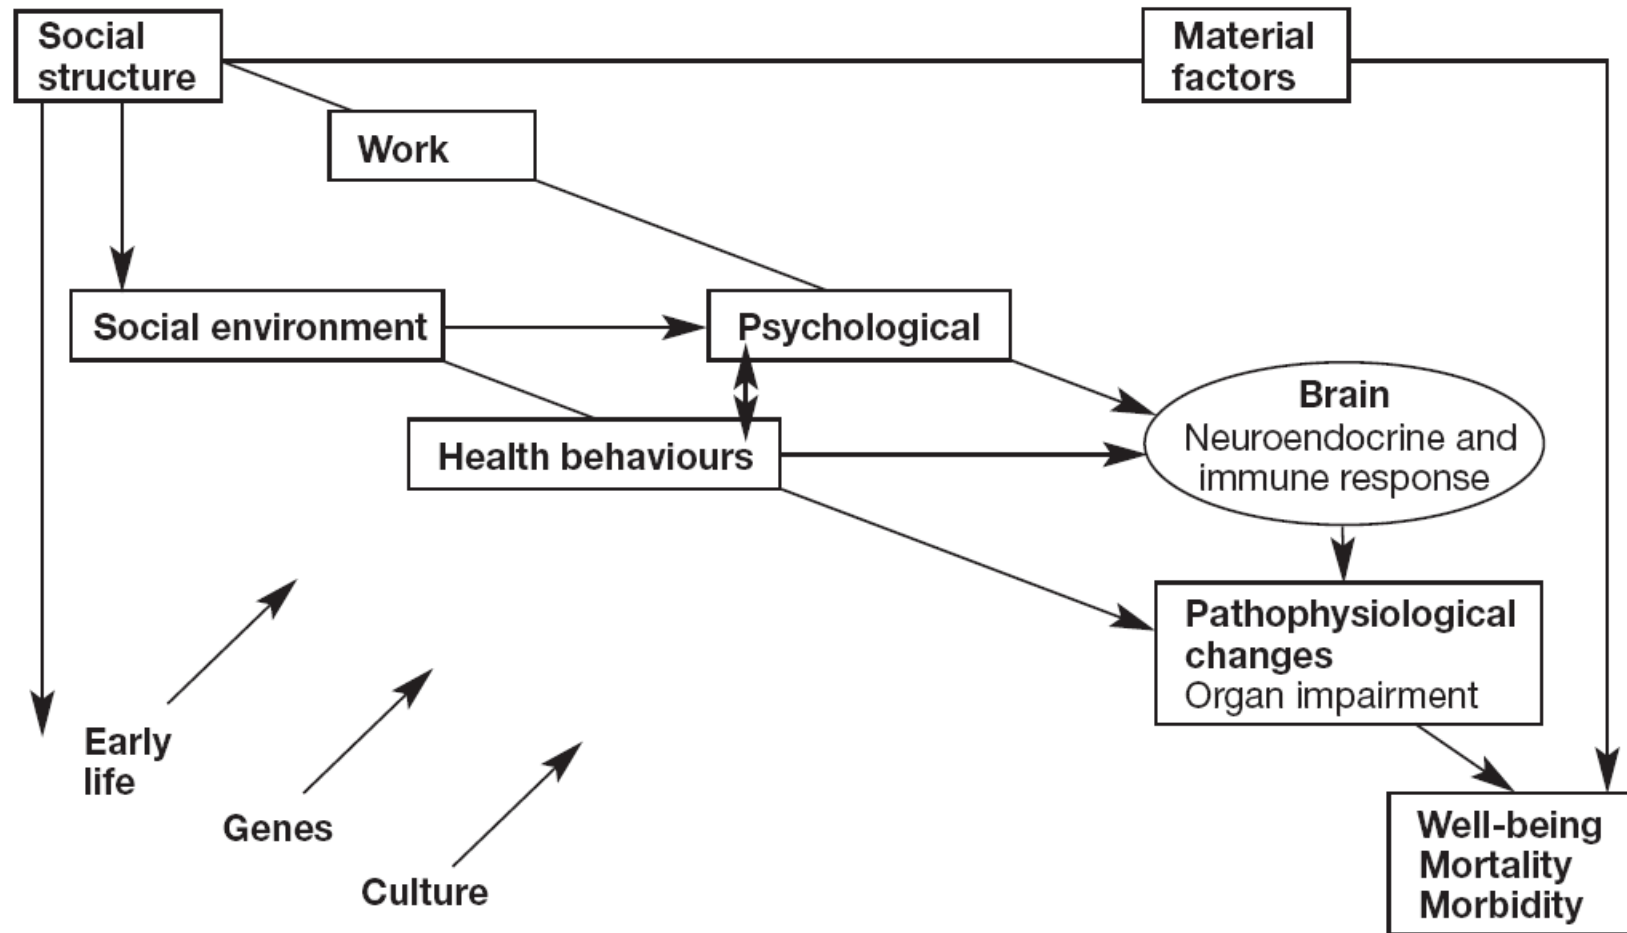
Social structure

Material factors

Work

Social environment

Psychological

Health behaviours

Brain
Neuroendocrine and immune response

Pathophysiological changes
Organ impairment

Early life

Genes

Culture

Well-being
Mortality
Morbidity